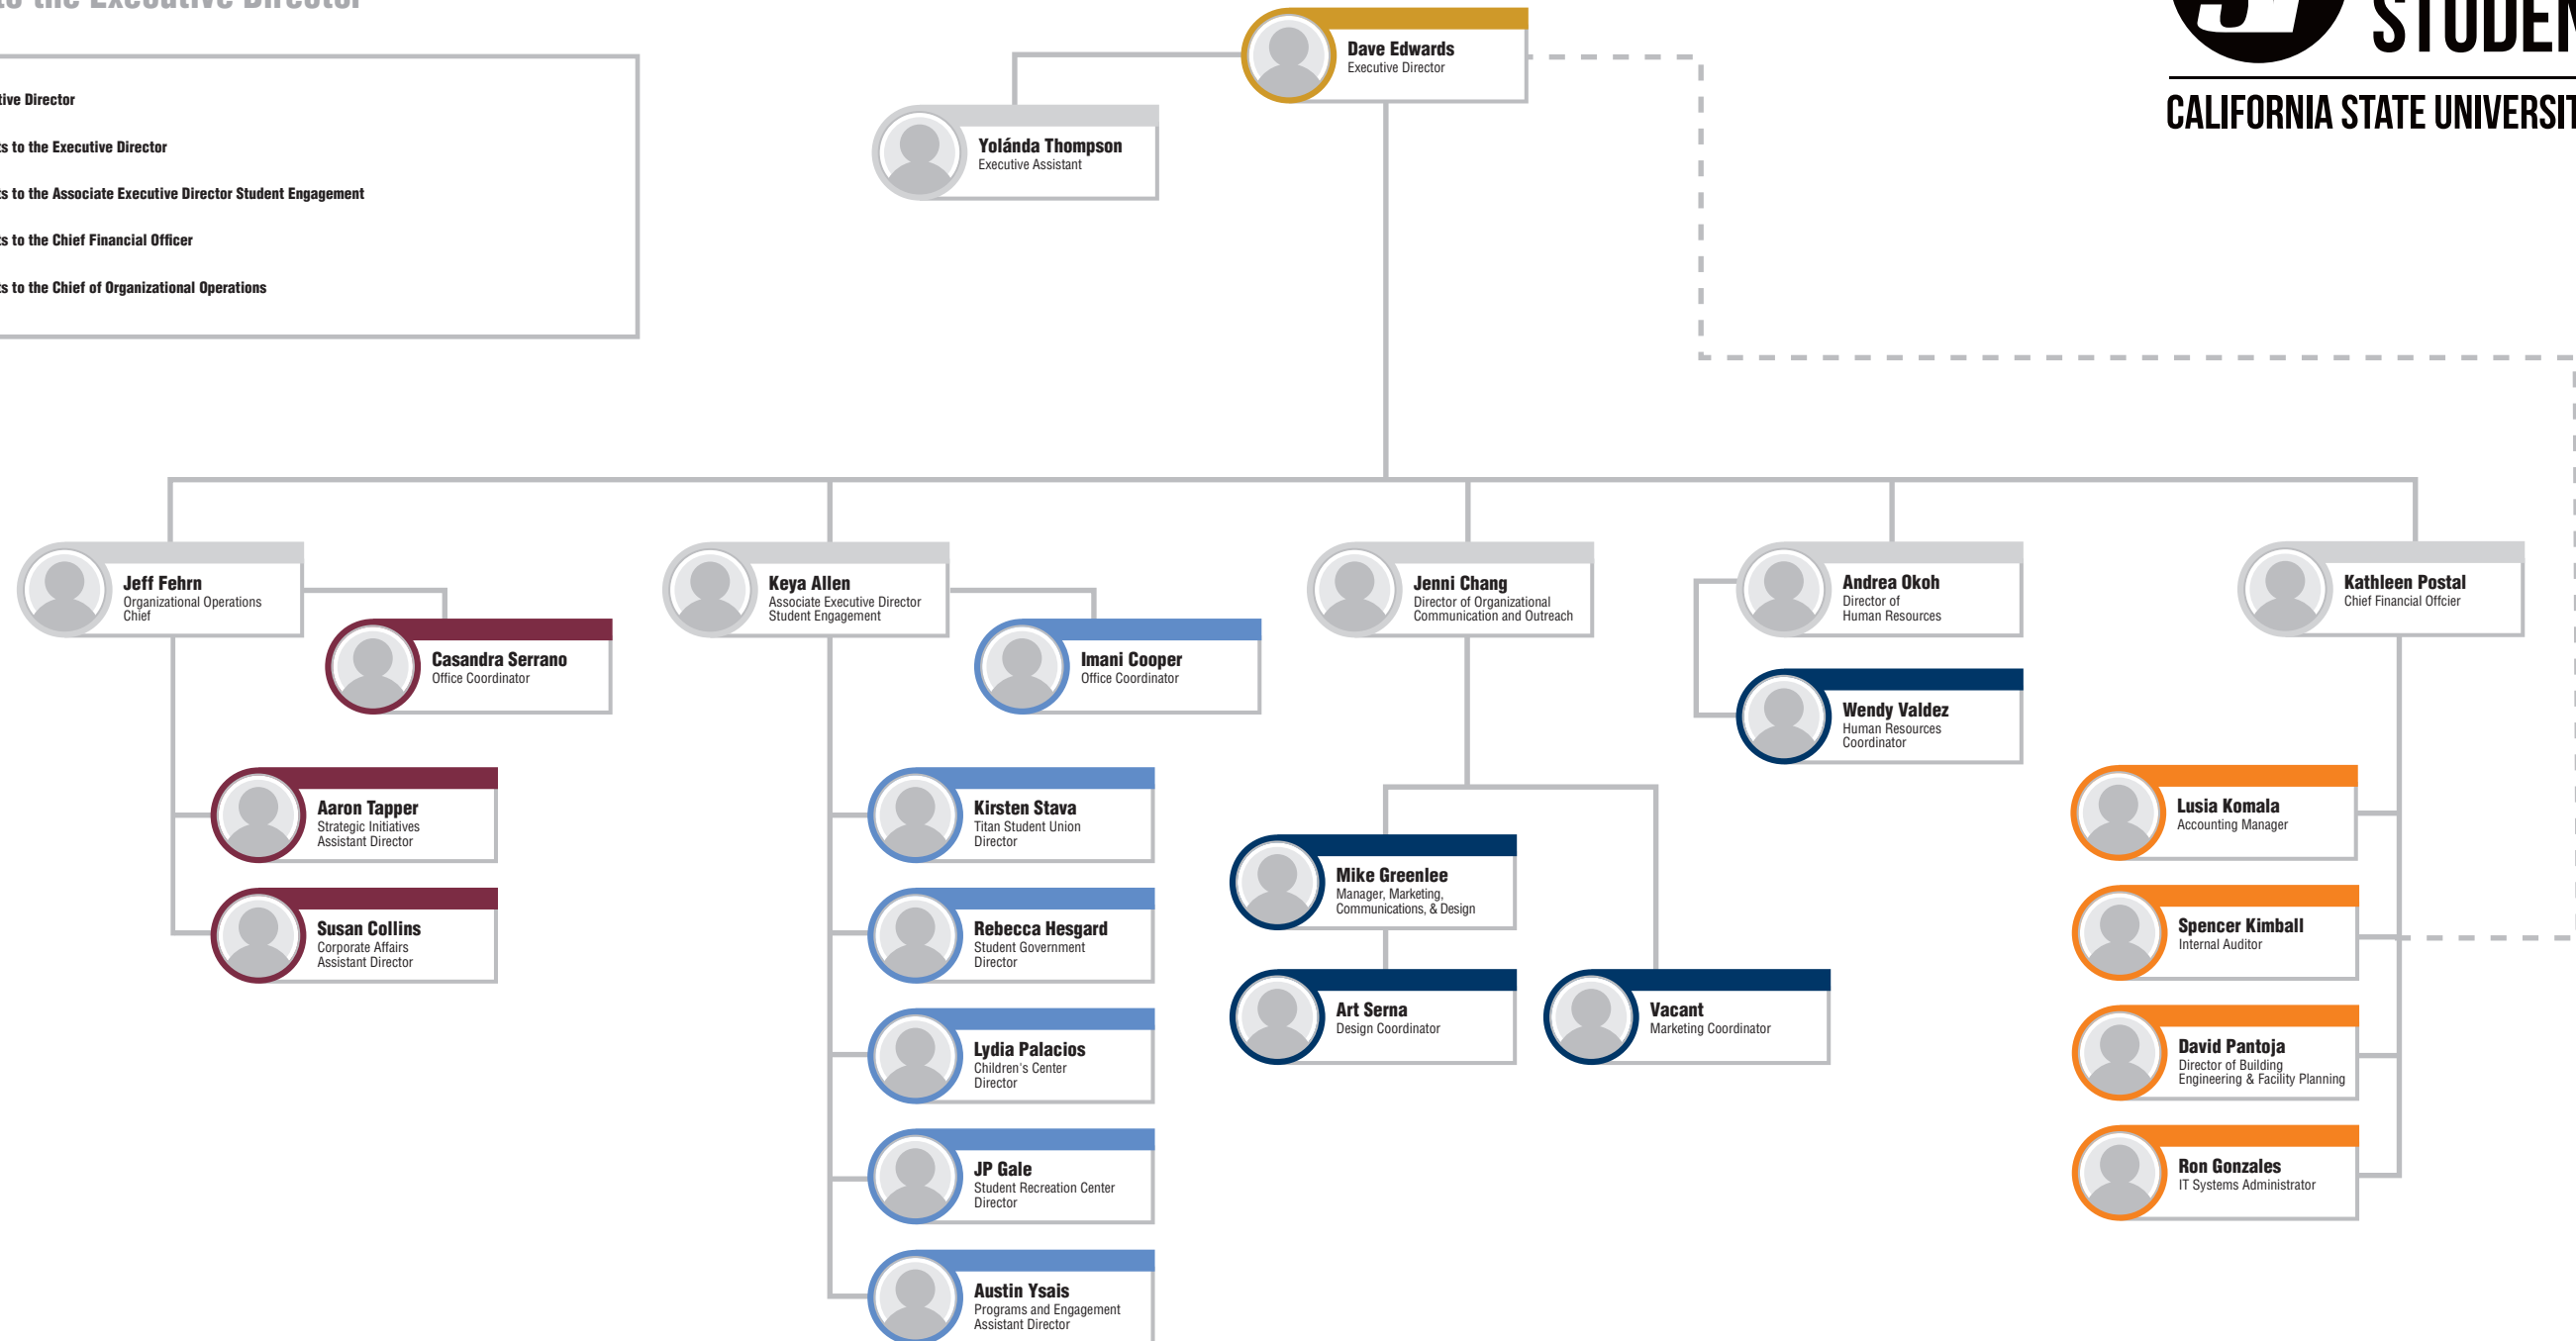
ts the Executive Director

tive Director

s to the Executive Director

s to the Associate Executive Director Student Engagement

s to the Chief Financial Officer

s to the Chief of Organizational Operations

STUDEN

CALIFORNIA STATE UNIVERSIT

Dave Edwards
Executive Director

Yolánda Thompson
Executive Assistant

Jeff Fehrn
Organizational Operations Chief

Casandra Serrano
Office Coordinator

Aaron Tapper
Strategic Initiatives Assistant Director

Susan Collins
Corporate Affairs Assistant Director

Keya Allen
Associate Executive Director Student Engagement

Imani Cooper
Office Coordinator

Kirsten Stava
Titan Student Union Director

Rebecca Hesgard
Student Government Director

Lydia Palacios
Children's Center Director

JP Gale
Student Recreation Center Director

Austin Ysais
Programs and Engagement Assistant Director

Jenni Chang
Director of Organizational Communication and Outreach

Mike Greenlee
Manager, Marketing, Communications, & Design

Art Serna
Design Coordinator

Vacant
Marketing Coordinator

Andrea Okoh
Director of Human Resources

Wendy Valdez
Human Resources Coordinator

Kathleen Postal
Chief Financial Offcier

Lusia Komala
Accounting Manager

Spencer Kimball
Internal Auditor

David Pantoja
Director of Building Engineering & Facility Planning

Ron Gonzales
IT Systems Administrator